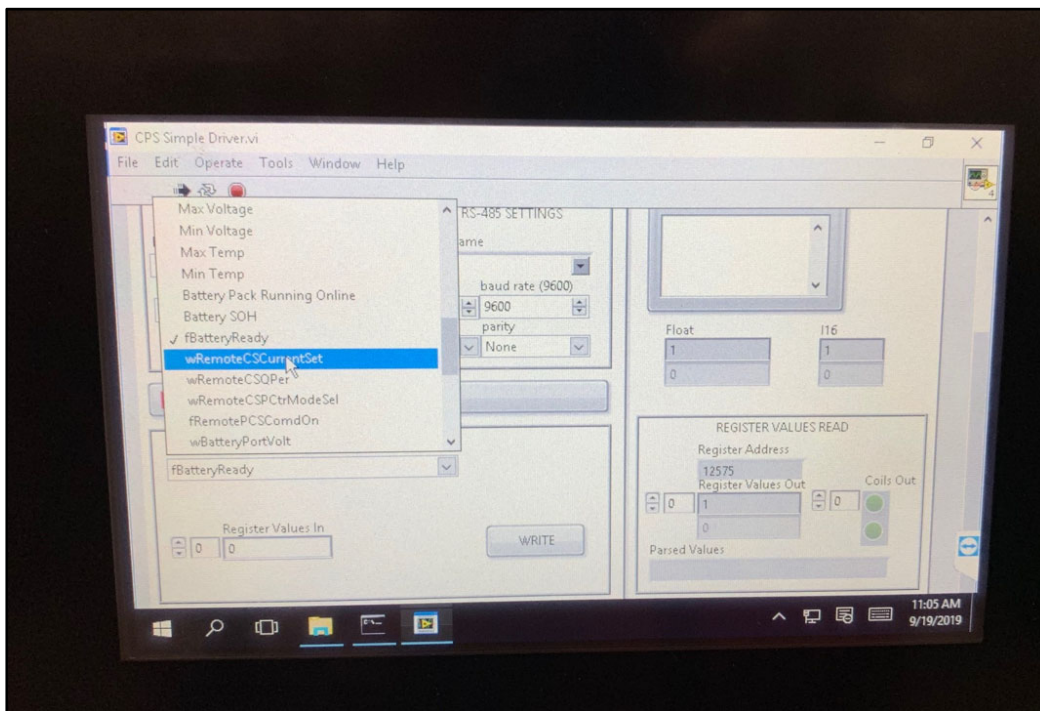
CPS Simple Driver.vi

File Edit Operate Tools Window Help

Max Voltage
Min Voltage
Max Temp
Min Temp
Battery Pack Running Online
Battery SOH
✓ fBatteryReady
wRemoteCSCurrentSet
wRemoteCSQPer
wRemoteCSPCtrModeSel
fRemotePCSComdOn
wBatteryPortVolt

RS-485 SETTINGS

ame

baud rate (9600)

9600

parity

None

fBatteryReady

Register Values In

0 0

WRITE

Float

1

0

I16

1

0

REGISTER VALUES READ

Register Address

12575

Register Values Out

0 1

0

Coils Out

0

Parsed Values

11:05 AM
9/19/2019